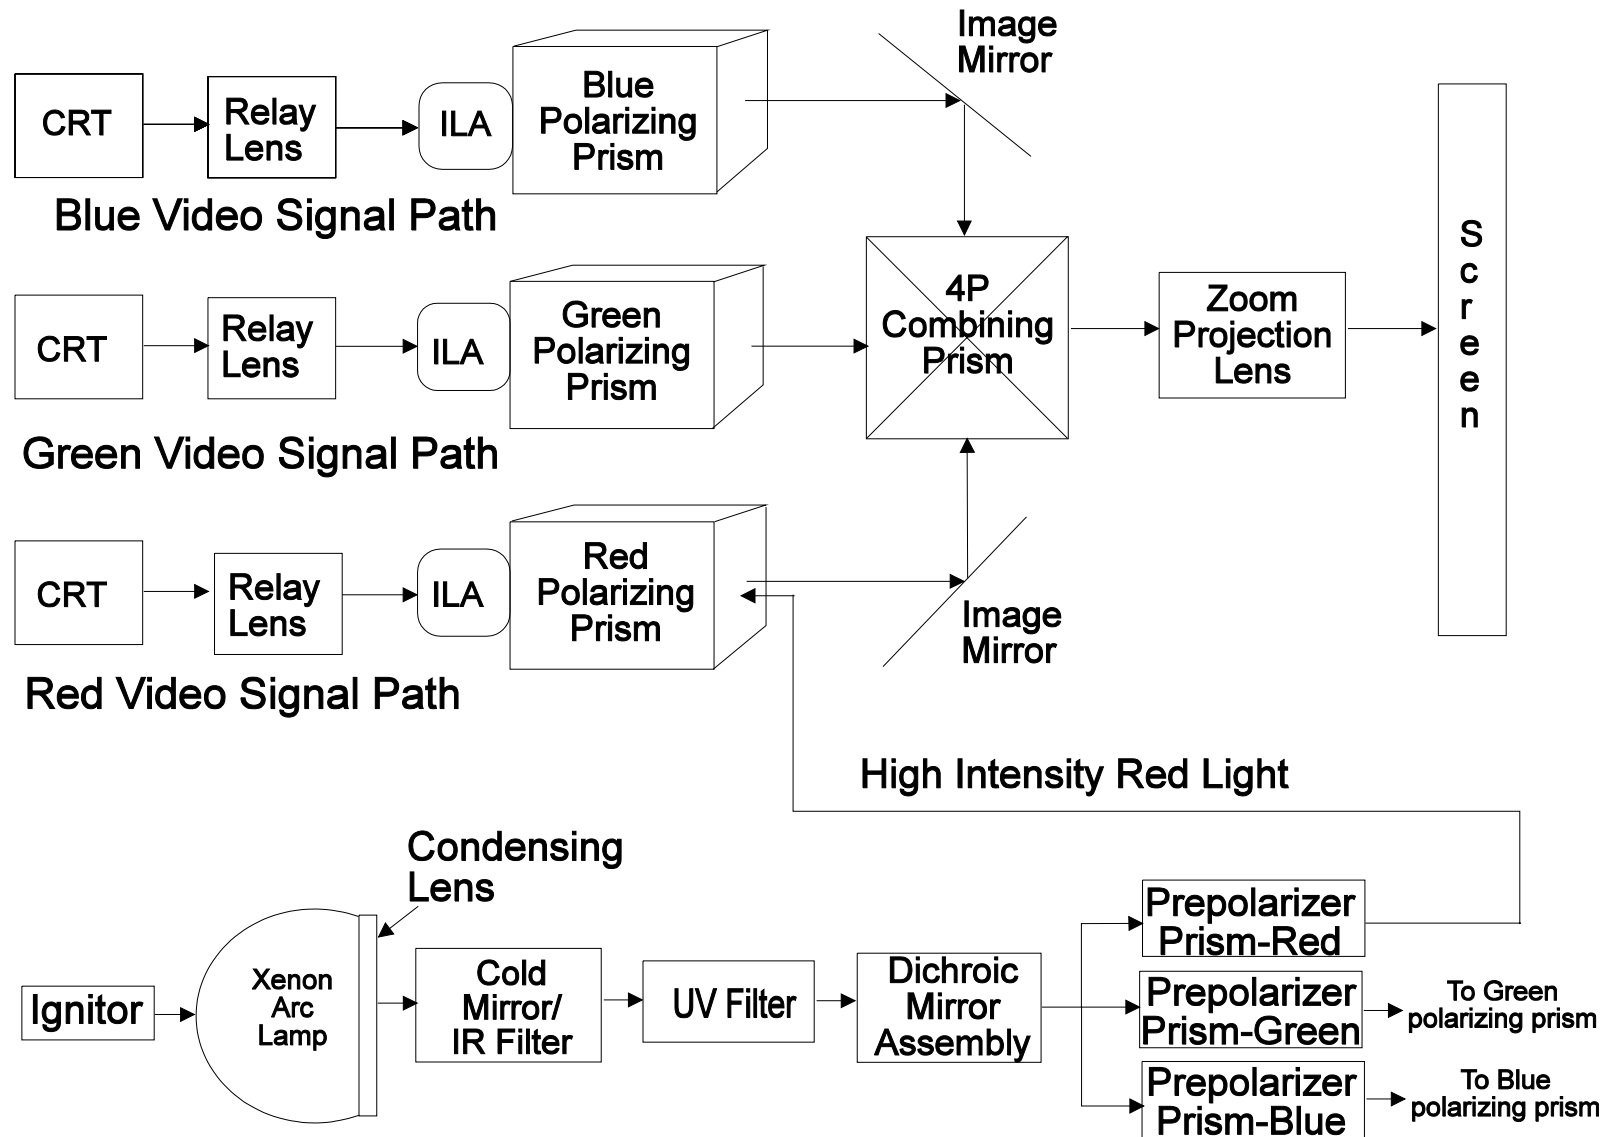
Image Mirror

CRT

Relay Lens

ILA

Blue Polarizing Prism

Blue Video Signal Path

CRT

Relay Lens

ILA

Green Polarizing Prism

4P Combining Prism

Zoom Projection Lens

Screen

Green Video Signal Path

CRT

Relay Lens

ILA

Red Polarizing Prism

Image Mirror

Red Video Signal Path

High Intensity Red Light

Condensing Lens

Ignitor

Xenon Arc Lamp

Cold Mirror/ IR Filter

UV Filter

Dichroic Mirror Assembly

Prepolarizer Prism-Red

Prepolarizer Prism-Green

To Green polarizing prism

Prepolarizer Prism-Blue

To Blue polarizing prism